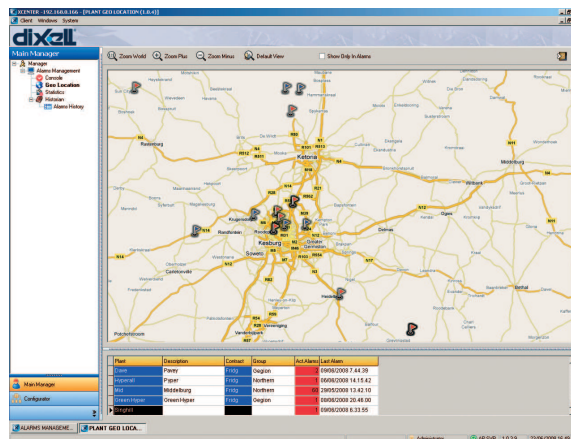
XCENTER - 192.168.0.166 - [PLANT GEO LOCATION (1.0.4)]
Client Windows System

dixell

Main Manager
Manager
Alarms Management
Console
Geo Location
Statistics
Historian
Alarms History

Zoom World Zoom Plus Zoom Minus Default View Show Only In Alarms

Rustenburg
Ketona
Middelburg
Krugersdorp
Randfontein
Kasburg
Soweto
Carletonville
Vereeniging
Sasolburg
Heidelberg
Potchefstroom

| Plant | Description | Contact | Group | Act.Alarms | Last Alarm |
|---|---|---|---|---|---|
| Dave | Pavey | Fridg | Gegion | 1 | 09/06/2008 7.44.39 |
| Hyperall | Pyper | Fridg | Northem | 1 | 09/06/2008 14.15.42 |
| Mid | Middelburg | Fridg | Northem | 10 | 29/05/2008 13.42.10 |
| Green Hyper | Green Hyper | Fridg | Gegion | 1 | 09/06/2008 20.46.00 |
| Brightll | | | | 1 | 09/06/2008 6.33.55 |

Main Manager
Configurator

ALARMS MANAGEME... PLANT GEO LOCA...
Administrator